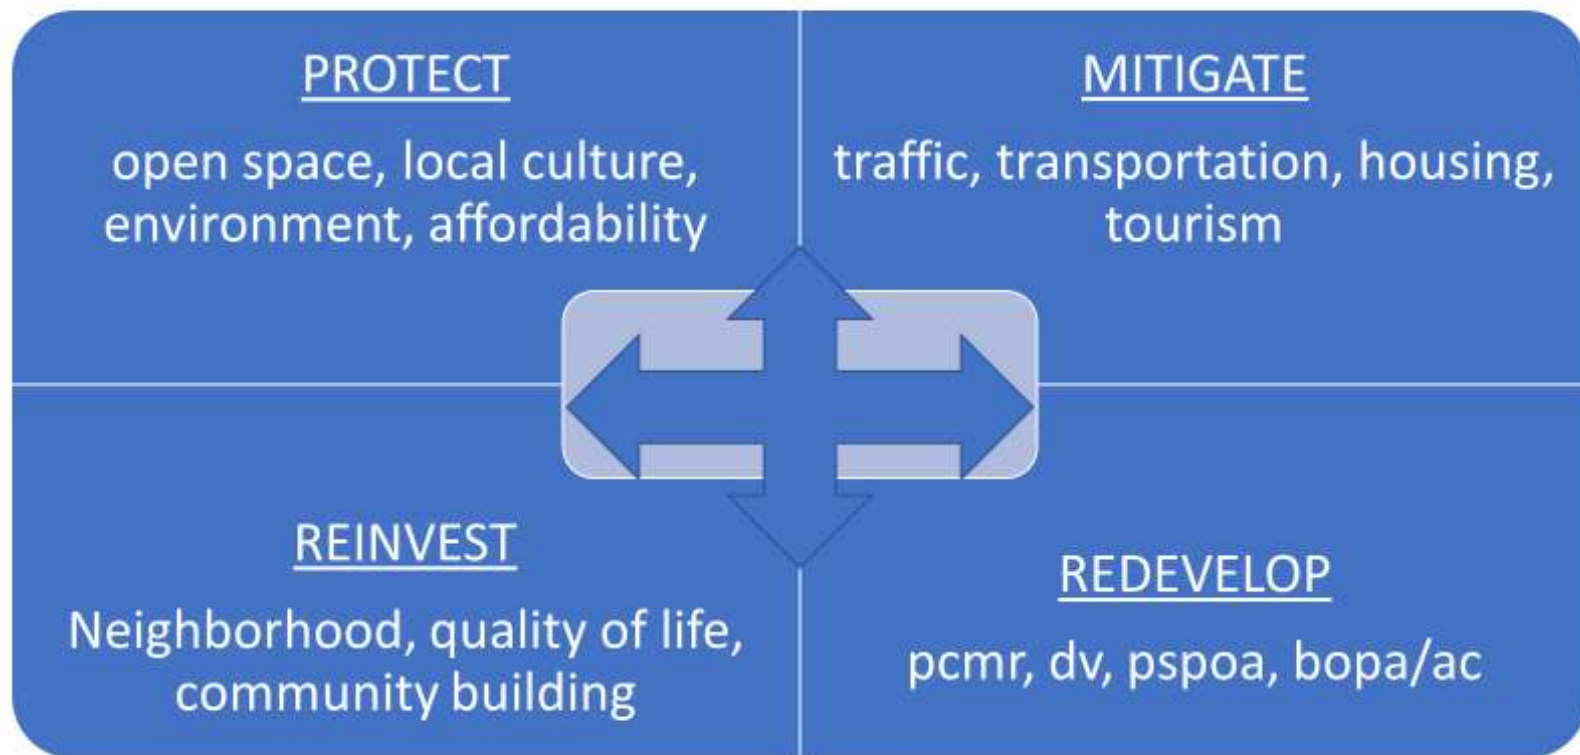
PROTECT

open space, local culture, environment, affordability

MITIGATE

traffic, transportation, housing, tourism

REINVEST

Neighborhood, quality of life, community building

REDEVELOP

pcmr, dv, pspoa, bopa/ac